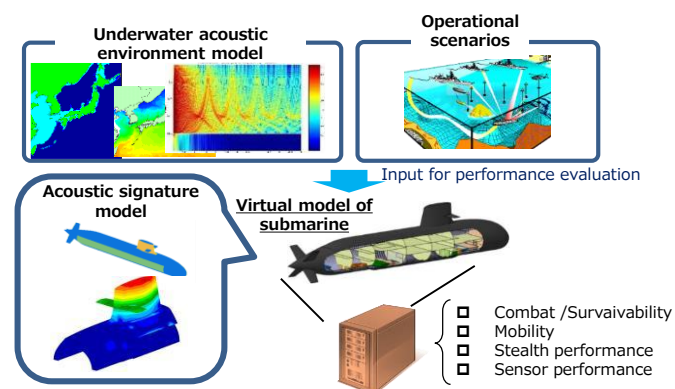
Underwater acoustic environment model

Operational scenarios

Input for performance evaluation

Acoustic signature model

Virtual model of submarine

Combat /Survaivability
Mobility
Stealth performance
Sensor performance